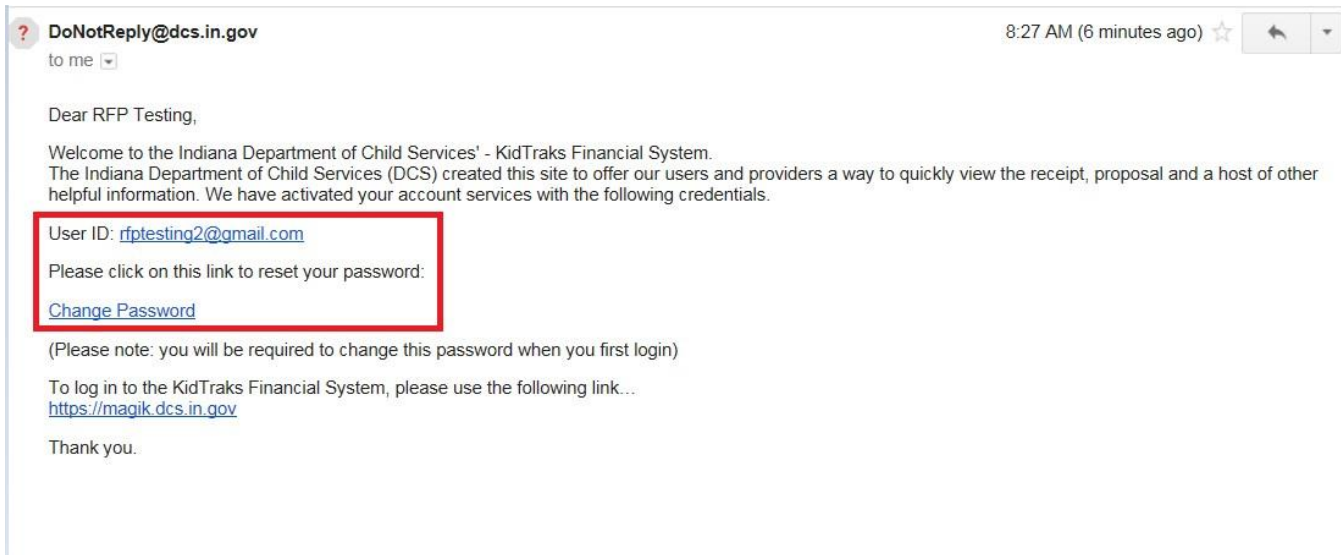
? DoNotReply@dcs.in.gov

to me

8:27 AM (6 minutes ago)

Dear RFP Testing,

Welcome to the Indiana Department of Child Services' - KidTraks Financial System.
The Indiana Department of Child Services (DCS) created this site to offer our users and providers a way to quickly view the receipt, proposal and a host of other helpful information. We have activated your account services with the following credentials.

User ID: rfptesting2@gmail.com

Please click on this link to reset your password:

Change Password

(Please note: you will be required to change this password when you first login)

To log in to the KidTraks Financial System, please use the following link...
https://magik.dcs.in.gov

Thank you.